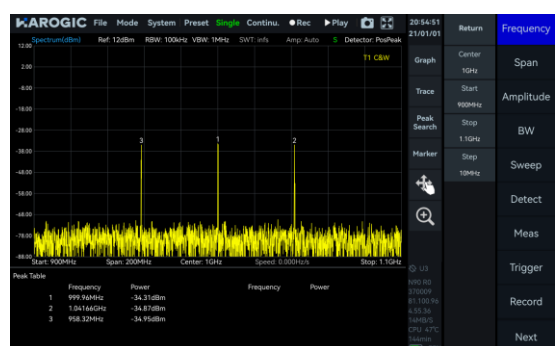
HAROGIC File Mode System Preset Single Continu. ● Rec ▶ Play

20:54:51
21/01/01

Return

Frequency

Spectrum(dBm) Ref: 12dBm RBW: 100kHz VBW: 1MHz SWT: inf s Amp: Auto S Detector: PosPeak

12.00
2.00
-8.00
-18.00
-28.00
-38.00
-48.00
-58.00
-68.00
-78.00
-88.00

T1 C&W

3
1
2

Start: 900MHz Span: 200MHz Center: 1GHz Speed: 0.000Hz/s Stop: 1.1GHz

Graph

Trace

Peak Search

Marker

Center
1GHz

Start
900MHz

Stop
1.1GHz

Step
10MHz

Span

Amplitude

BW

Sweep

Detect

Meas

Trigger

Record

Next

Peak Table

| | Frequency | Power | Frequency | Power |
|---|---|---|---|---|
| 1 | 999.96MHz | -34.31dBm | | |
| 2 | 1.04166GHz | -34.87dBm | | |
| 3 | 958.32MHz | -34.95dBm | | |

U3
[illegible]
CPU 47°C
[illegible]